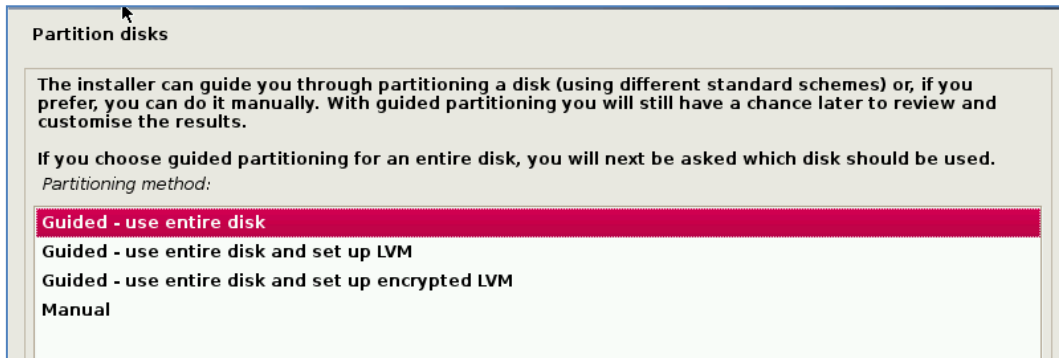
Partition disks

The installer can guide you through partitioning a disk (using different standard schemes) or, if you prefer, you can do it manually. With guided partitioning you will still have a chance later to review and customise the results.

If you choose guided partitioning for an entire disk, you will next be asked which disk should be used.

Partitioning method:

Guided - use entire disk
Guided - use entire disk and set up LVM
Guided - use entire disk and set up encrypted LVM
Manual